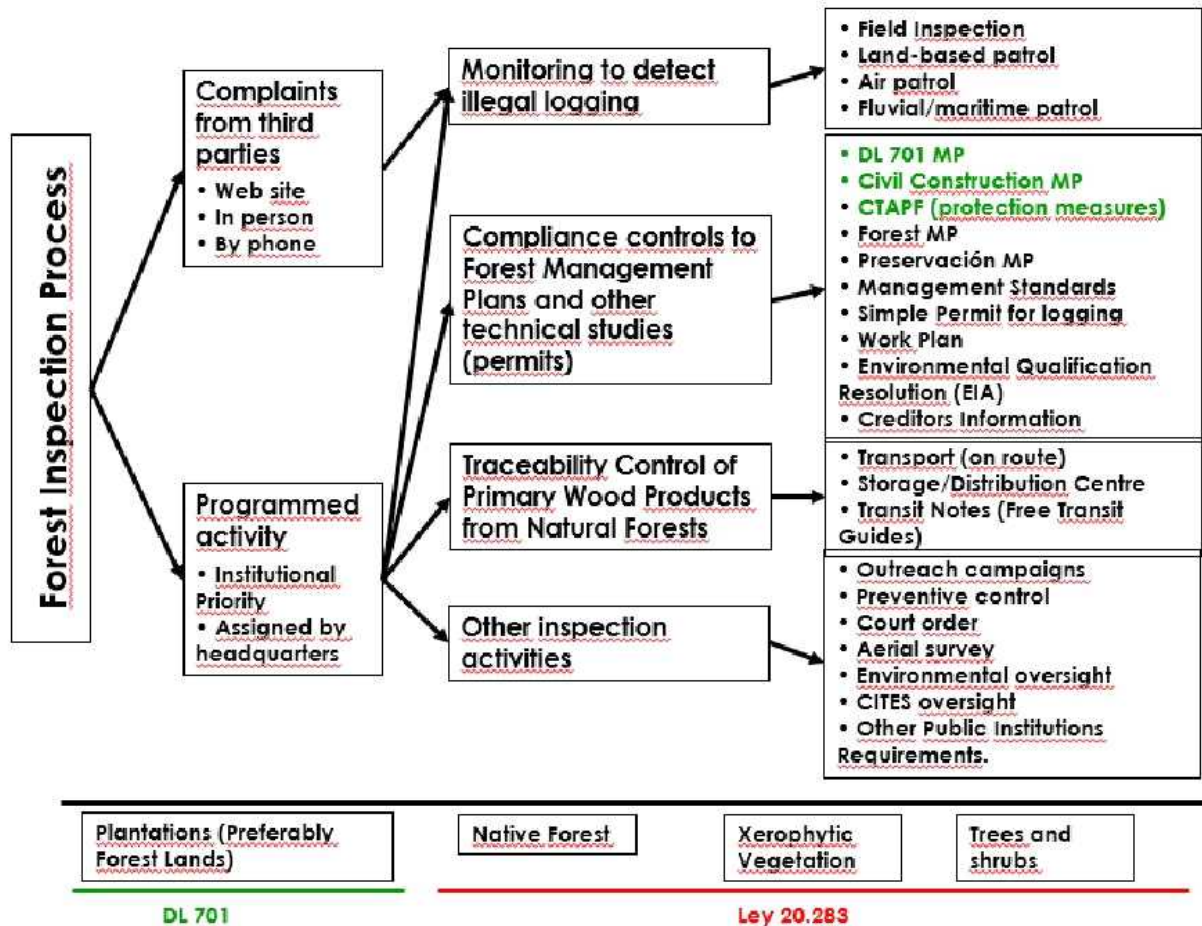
Forest Inspection Process

Complaints from third parties
• Web site
• In person
• By phone

Programmed activity
• Institutional Priority
• Assigned by headquarters

Monitoring to detect illegal logging

• Field Inspection
• Land-based patrol
• Air patrol
• Fluvial/maritime patrol

Compliance controls to Forest Management Plans and other technical studies (permits)

• DL 701 MP
• Civil Construction MP
• CTAPF (protection measures)
• Forest MP
• Preservación MP
• Management Standards
• Simple Permit for logging
• Work Plan
• Environmental Qualification Resolution (EIA)
• Creditors Information

Traceability Control of Primary Wood Products from Natural Forests

• Transport (on route)
• Storage/Distribution Centre
• Transit Notes (Free Transit Guides)

Other inspection activities

• Outreach campaigns
• Preventive control
• Court order
• Aerial survey
• Environmental oversight
• CITES oversight
• Other Public Institutions Requirements.

Plantations (Preferably Forest Lands)

Native Forest

Xerophytic Vegetation

Trees and shrubs

DL 701

Ley 20.283